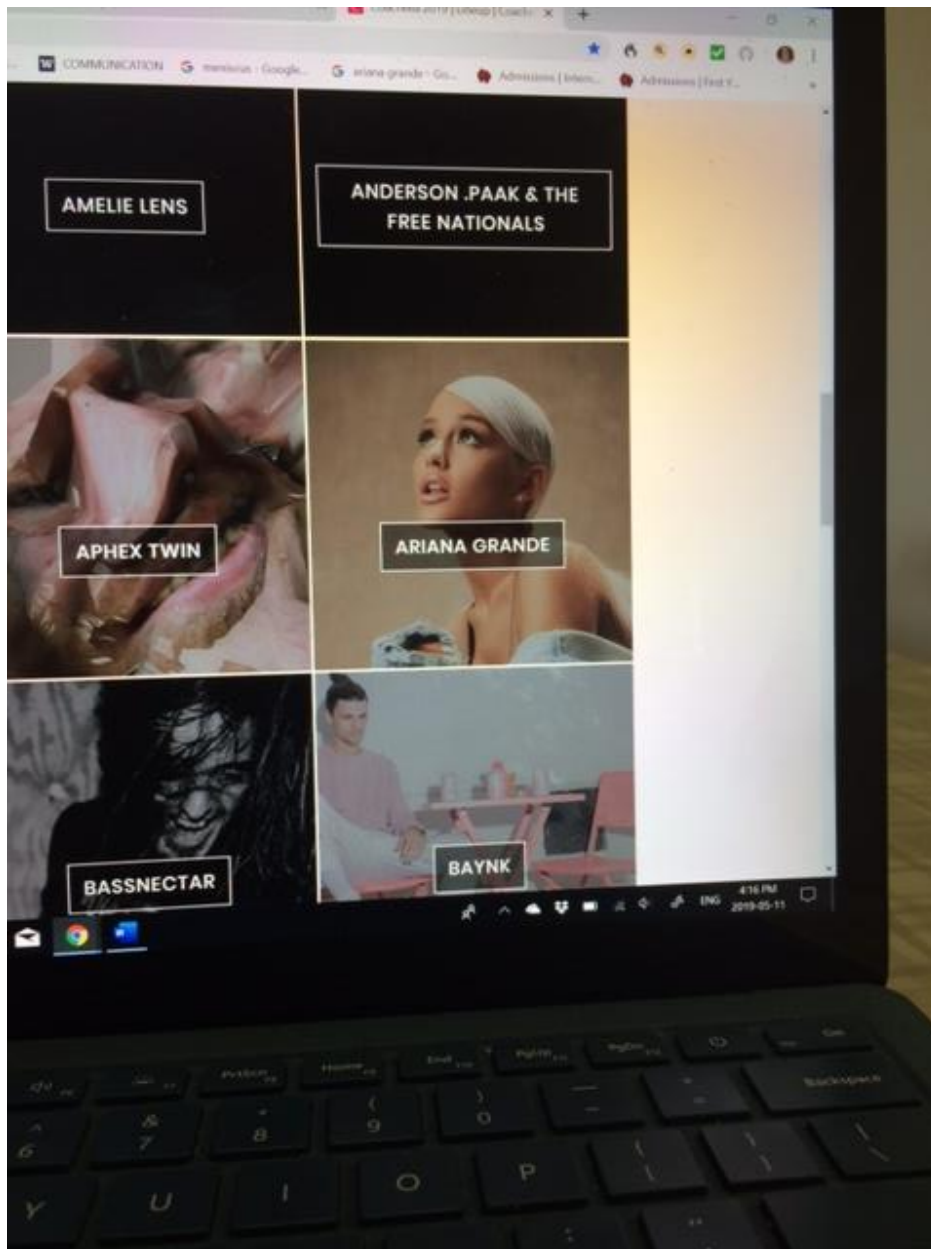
Coachella 2019 | Lineup | Coach ×

COMMUNICATION  meniscus - Google...  ariana grande - Go...  Admissions | Inter...  Admissions | Find Y...

AMELIE LENS

ANDERSON .PAAK & THE FREE NATIONALS

APHEX TWIN

ARIANA GRANDE

BASSNECTAR

BAYNK

ENG 4:16 PM 2019-05-11

PrtScn Home End PgUp PgDn Del Backspace
& 7 * 8 ( 9 ) 0 — _ + =
U I O P { [ } ]
Y 6